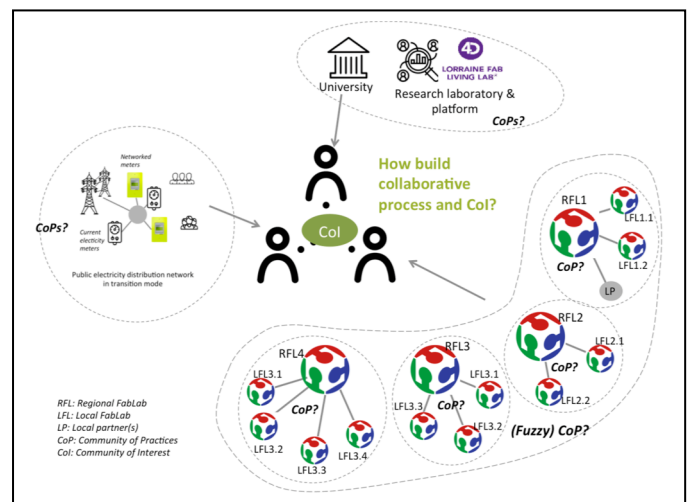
University

4D LORRAINE FAB LIVING LAB

Research laboratory & platform

CoPs?

How build collaborative process and CoI?

Networked meters

Current electricity meters

CoPs?

Public electricity distribution network in transition mode

CoI

RFL1

LFL1.1

CoP?

LFL1.2

LP

RFL2

LFL2.1

CoP?

LFL2.2

RFL4

LFL3.1

CoP?

LFL3.2

LFL3.3

LFL3.4

RFL3

LFL3.1

LFL3.3

CoP?

LFL3.2

(Fuzzy) CoP?

RFL: Regional FabLab
LFL: Local FabLab
LP: Local partner(s)
CoP: Community of Practices
CoI: Community of Interest